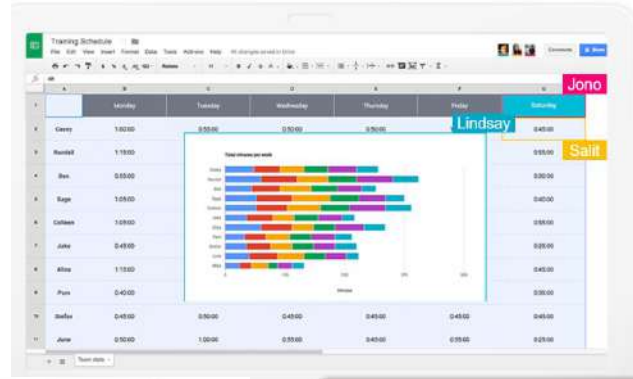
Training Schedule
File Edit View Insert Format Data Tools Add-ons Help All changes saved in Drive

Comments Share

Jono

Lindsay

Salit

| | A | B | C | D | E | F | G |
|---|---|---|---|---|---|---|---|
| 1 | | Monday | Tuesday | Wednesday | Thursday | Friday | Saturday |
| 2 | Casey | 1:02:00 | 0:55:00 | 0:50:00 | 0:50:00 | | 0:45:00 |
| 3 | Randall | 1:15:00 | | | | | 0:55:00 |
| 4 | Ben | 0:55:00 | | | | | 0:30:00 |
| 5 | Sage | 1:05:00 | | | | | 0:45:00 |
| 6 | Colleen | 1:05:00 | | | | | 0:55:00 |
| 7 | Jake | 0:45:00 | | | | | 0:25:00 |
| 8 | Aliza | 1:15:00 | | | | | 0:45:00 |
| 9 | Pam | 0:40:00 | | | | | 0:30:00 |
| 10 | Stefan | 0:45:00 | 0:50:00 | 0:45:00 | 0:45:00 | 0:45:00 | 0:45:00 |
| 11 | June | 0:50:00 | 1:00:00 | 0:55:00 | 0:45:00 | 0:55:00 | 0:25:00 |

Total minutes per week

Minutes

Team stats